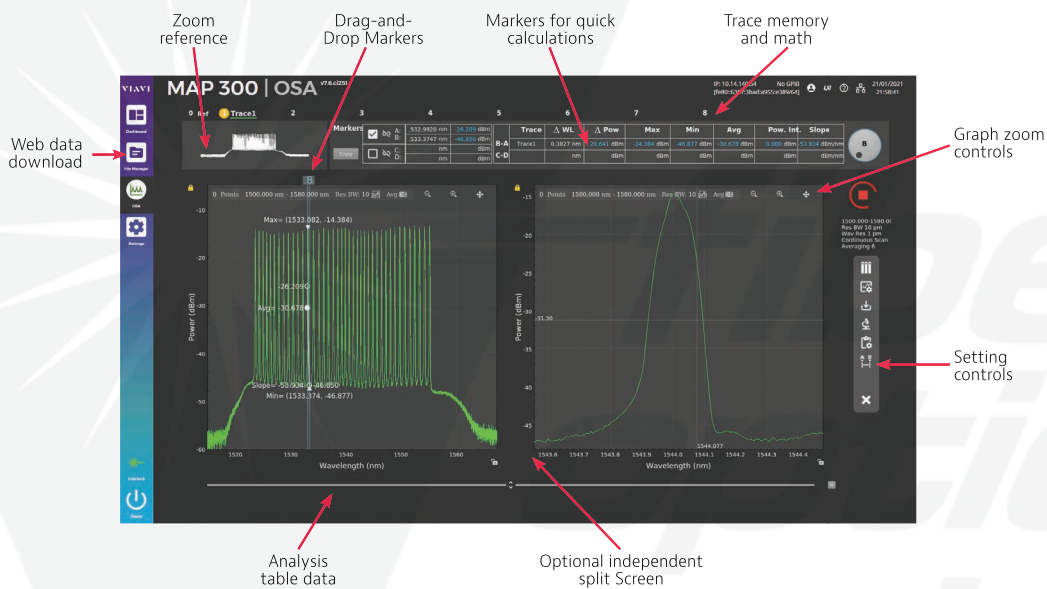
Zoom reference

Drag-and-Drop Markers

Markers for quick calculations

Trace memory and math

Web data download

Graph zoom controls

Setting controls

Analysis table data

Optional independent split Screen

VIAVI

Dashboard

File Manager

OSA

Settings

Interlock

Power

MAP 300 | OSA v7.6.c(251

IP: 10.14.140.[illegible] No GPIB
[fe80::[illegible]]

21/01/2021
21:58:41

0 Ref 1 Trace1 2 3 4 5 6 7 8

Markers

Copy

| | | | | |
|---|---|---|---|---|
| A: | 1532.9920 | nm | -36.299 | dBm |
| B: | 1533.3747 | nm | -46.650 | dBm |
| C: | | nm | | dBm |
| D: | | nm | | dBm |

| | Trace | Δ WL | Δ Pow | Max | Min | Avg | Pow. Int. | Slope |
|---|---|---|---|---|---|---|---|---|
| B-A | Trace1 | 0.3827 nm | -20.641 dBm | -14.384 dBm | -46.877 dBm | -30.676 dBm | 0.000 dBm | -53.934 dBm/nm |
| C-D | | nm | dBm | dBm | dBm | dBm | dBm | dBm/nm |

B

0 Points 1500.000 nm - 1580.000 nm Res BW: 10 pm Avg

Max= (1533.082, -14.384)

-26.209

Avg= -30.676

Slope= -53.934 @ -46.650
Min= (1533.374, -46.877)

Power (dBm)

-10 -20 -30 -40 -50 -60

1520 1530 1540 1550 1560

Wavelength (nm)

0 Points 1500.000 nm - 1580.000 nm Res BW: 10 pm Avg

-15 -20 -25 -30 -31.30 -35 -40 -45

1544.077

1543.6 1543.7 1543.8 1543.9 1544.0 1544.1 1544.2 1544.3 1544.4

Wavelength (nm)

1500.000-1580.0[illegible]
Res BW 10 pm
Wav Res 1 pm
Continuous Scan
Averaging 6